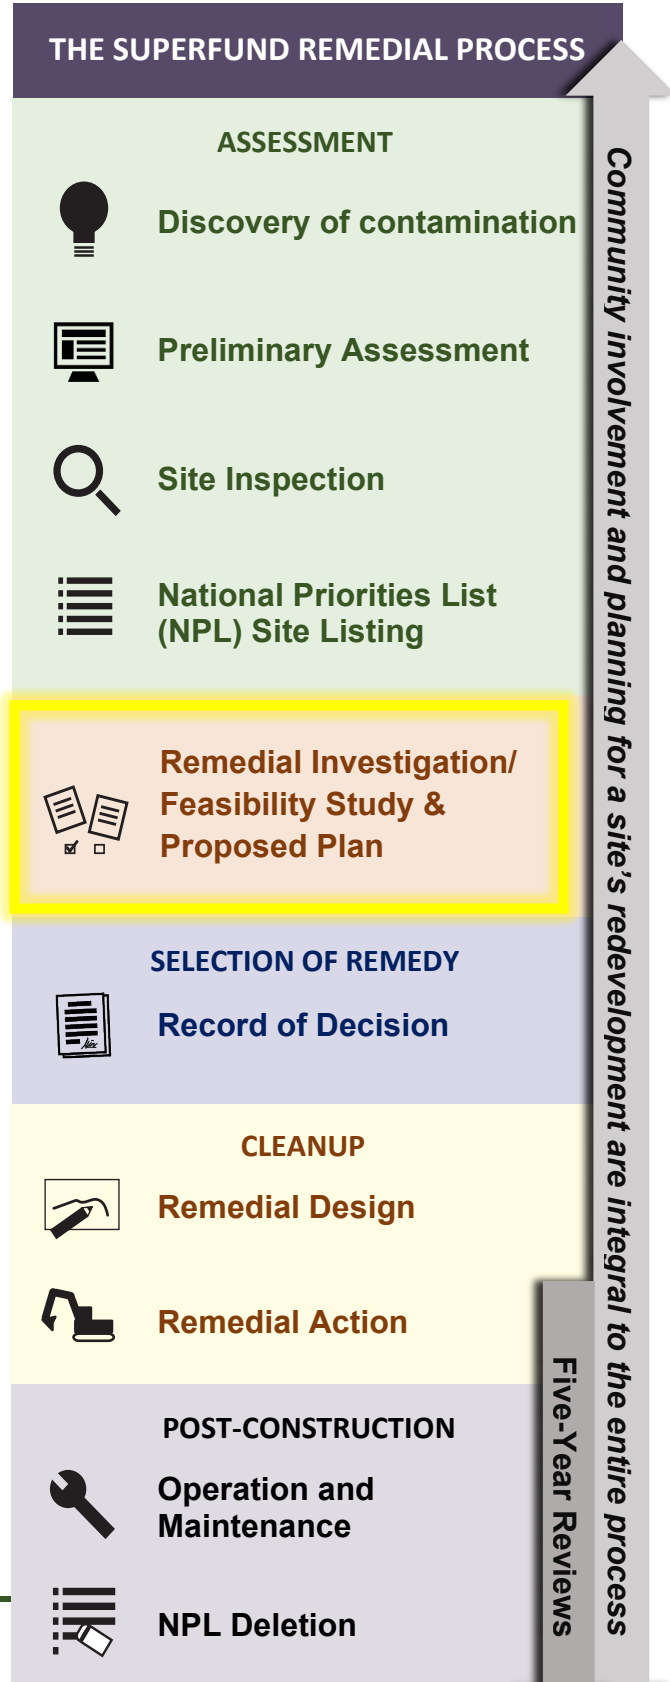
THE SUPERFUND REMEDIAL PROCESS

ASSESSMENT

Discovery of contamination

Preliminary Assessment

Site Inspection

National Priorities List (NPL) Site Listing

Remedial Investigation/ Feasibility Study & Proposed Plan

SELECTION OF REMEDY

Record of Decision

CLEANUP

Remedial Design

Remedial Action

POST-CONSTRUCTION

Operation and Maintenance

NPL Deletion

Five-Year Reviews

Community involvement and planning for a site's redevelopment are integral to the entire process